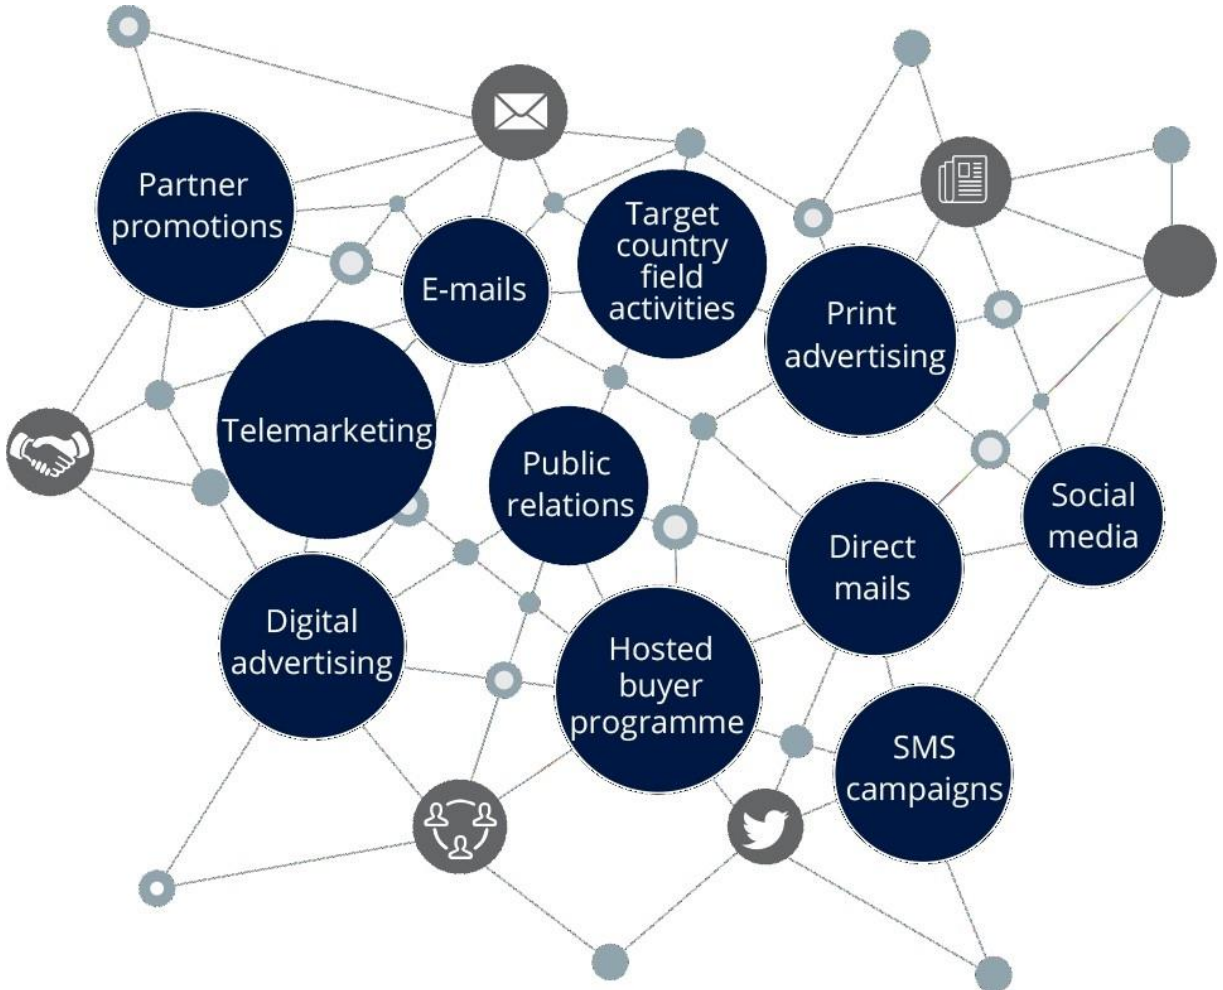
Partner promotions

E-mails

Target country field activities

Print advertising

Telemarketing

Public relations

Social media

Direct mails

Digital advertising

Hosted buyer programme

SMS campaigns